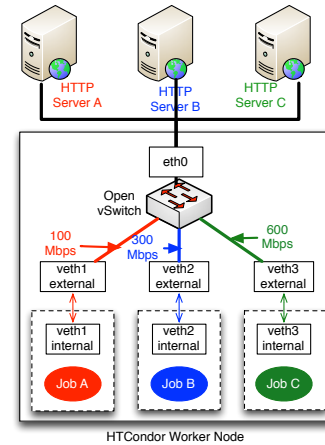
HTTP Server A

HTTP Server B

HTTP Server C

eth0

Open vSwitch

100 Mbps

300 Mbps

600 Mbps

veth1 external

veth2 external

veth3 external

veth1 internal

veth2 internal

veth3 internal

Job A

Job B

Job C

HTCondor Worker Node